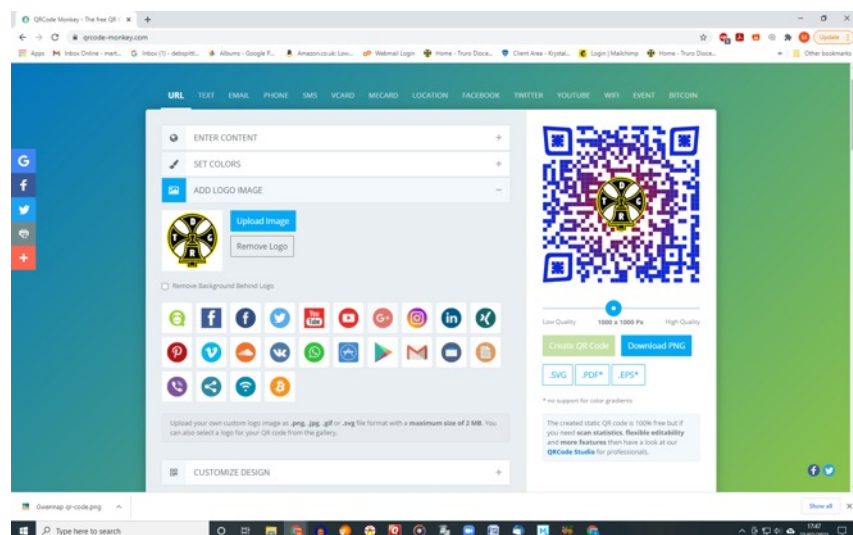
QRCode Monkey - The free QR

qrcode-monkey.com

Update

Apps Inbox Online - mart... Inbox (1) - debspriti... Albums - Google P... Amazon.co.uk: Low... Webmail Login Home - Truro Dioce... Client Area - Krystal... Login | Mailchimp Home - Truro Dioce... Other bookmarks

URL TEXT EMAIL PHONE SMS VCARD MECARD LOCATION FACEBOOK TWITTER YOUTUBE WIFI EVENT BITCOIN

G
f

ENTER CONTENT +

SET COLORS +

ADD LOGO IMAGE −

Upload Image

Remove Logo

Remove Background Behind Logo

Upload your own custom logo image as .png, .jpg, .gif or .svg file format with a maximum size of 2 MB. You can also select a logo for your QR code from the gallery.

CUSTOMIZE DESIGN +

Low Quality 1000 x 1000 Px High Quality

Create QR Code Download PNG

.SVG .PDF* .EPS*

* no support for color gradients

The created static QR code is 100% free but if you need scan statistics, flexible editability and more features then have a look at our QRCode Studio for professionals.

Gwennap qr-code.png

Show all

Type here to search

17:47